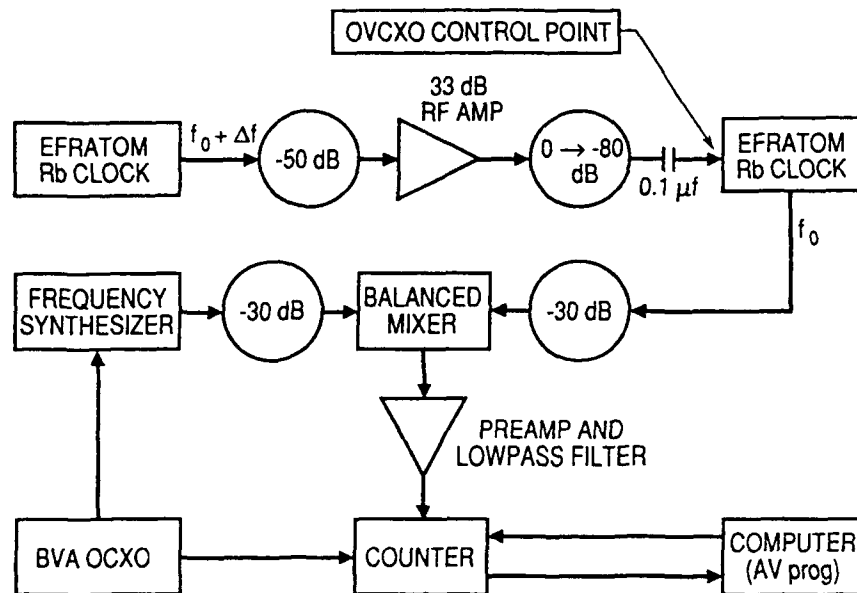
OVCXO CONTROL POINT

33 dB
RF AMP

EFRATOM
Rb CLOCK

$f_0 + \Delta f$

-50 dB

$0 \rightarrow -80$
dB

$0.1\ \mu f$

EFRATOM
Rb CLOCK

$f_0$

FREQUENCY
SYNTHESIZER

-30 dB

BALANCED
MIXER

-30 dB

PREAMP AND
LOWPASS FILTER

BVA OCXO

COUNTER

COMPUTER
(AV prog)